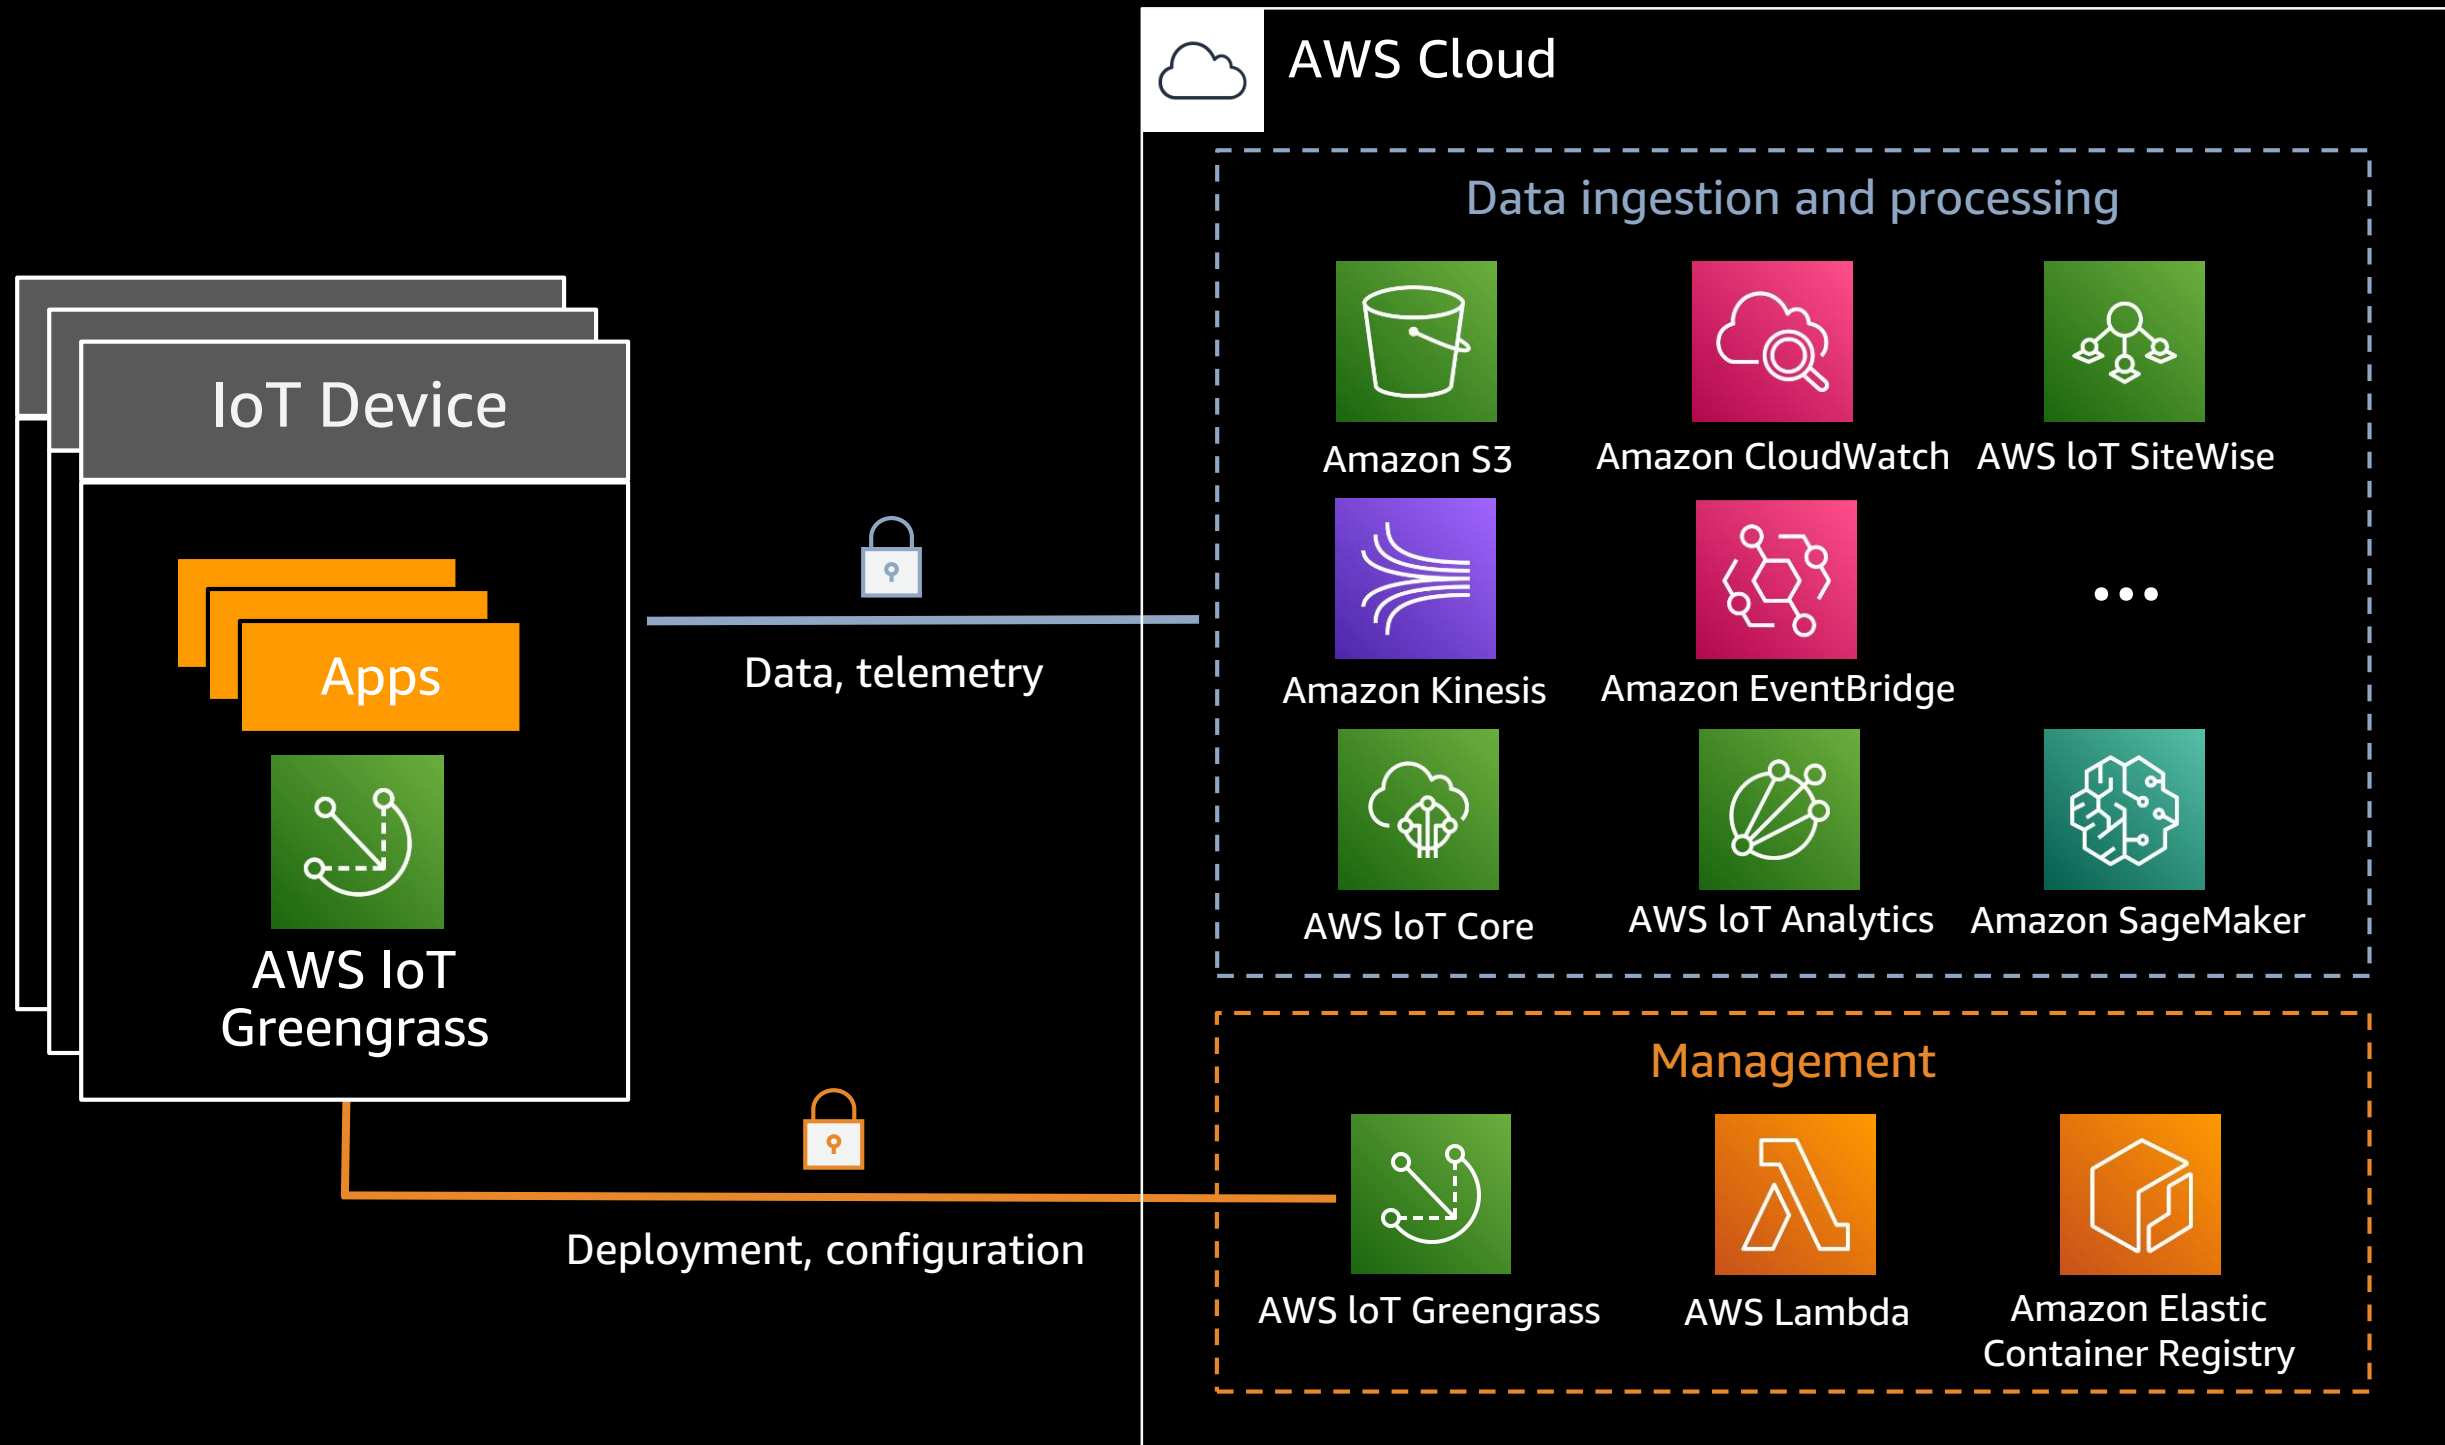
IoT Device

Apps

AWS IoT Greengrass

Data, telemetry

Deployment, configuration

AWS Cloud

Data ingestion and processing

Amazon S3

Amazon CloudWatch

AWS IoT SiteWise

Amazon Kinesis

Amazon EventBridge

...

AWS IoT Core

AWS IoT Analytics

Amazon SageMaker

Management

AWS IoT Greengrass

AWS Lambda

Amazon Elastic Container Registry